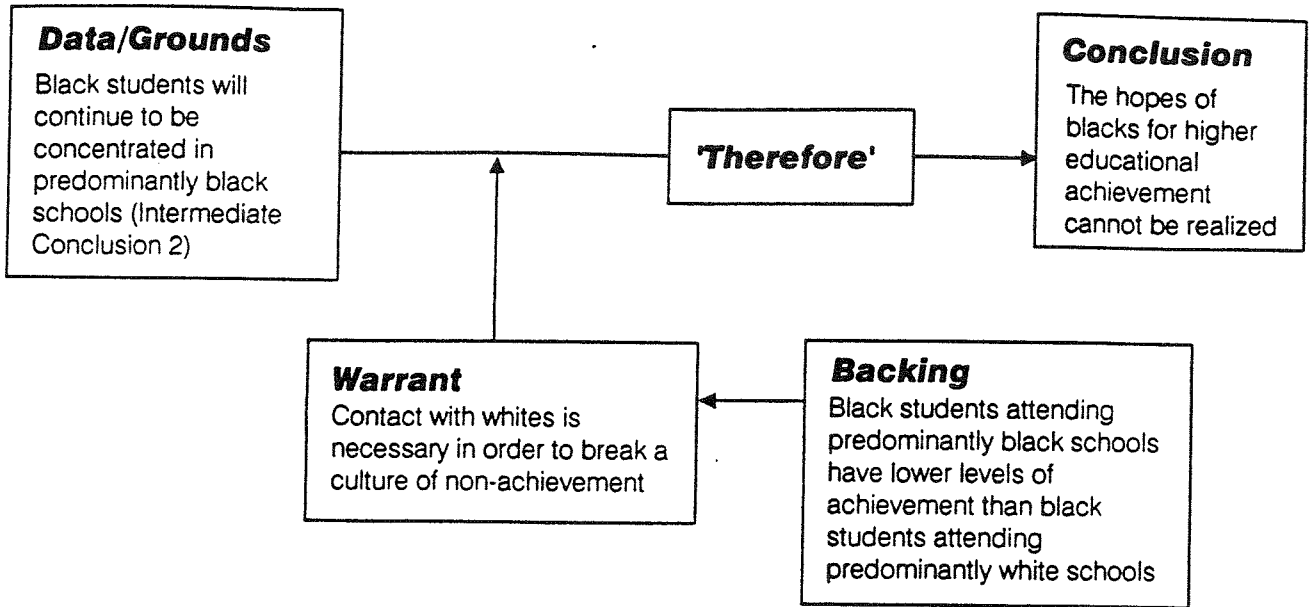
Data/Grounds
Black students will continue to be concentrated in predominantly black schools (Intermediate Conclusion 2)

'Therefore'

Conclusion
The hopes of blacks for higher educational achievement cannot be realized

Warrant
Contact with whites is necessary in order to break a culture of non-achievement

Backing
Black students attending predominantly black schools have lower levels of achievement than black students attending predominantly white schools